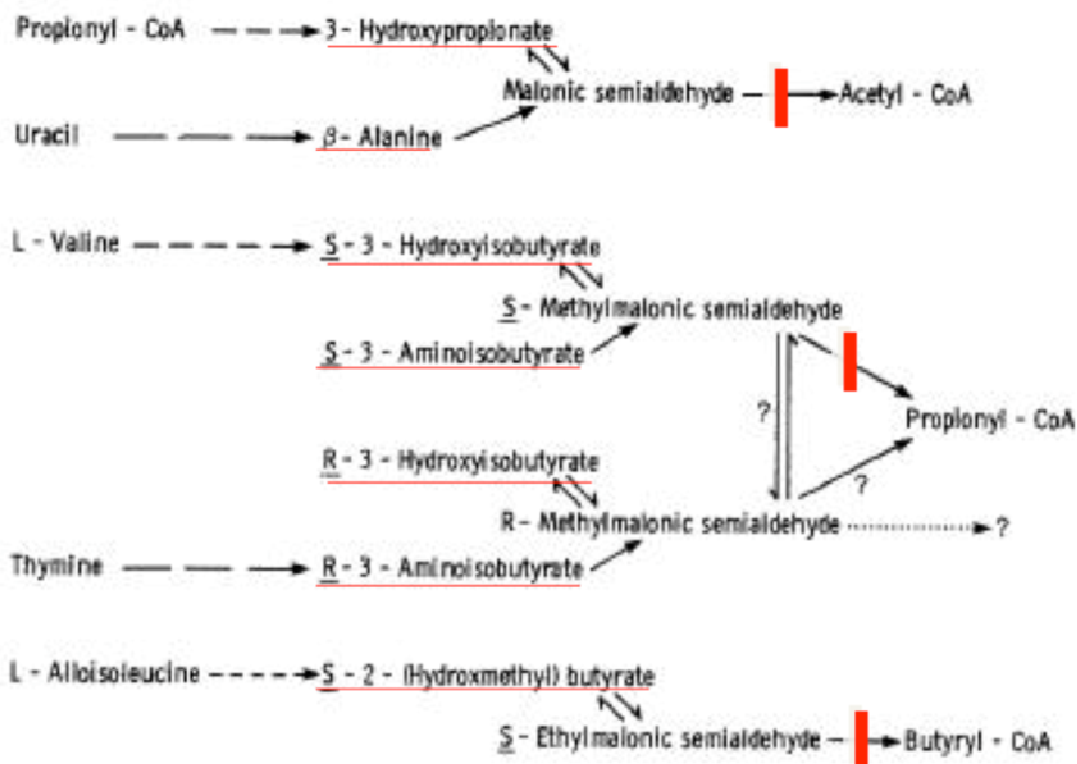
Propionyl - CoA → 3 - Hydroxypropionate

Malonic semialdehyde → Acetyl - CoA

Uracil → β- Alanine

L - Valine → S - 3 - Hydroxyisobutyrate

S - Methylmalonic semialdehyde

S - 3 - Aminoisobutyrate

?

Propionyl - CoA

R - 3 - Hydroxyisobutyrate

?

R - Methylmalonic semialdehyde → ?

Thymine → R - 3 - Aminoisobutyrate

L - Alloisoleucine → S - 2 - (Hydroxmethyl) butyrate

S - Ethylmalonic semialdehyde → Butyryl - CoA